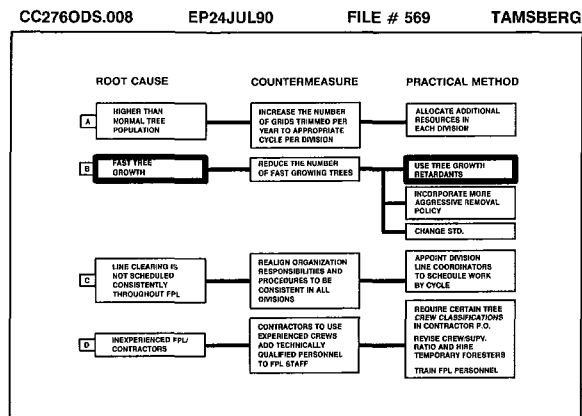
CC276ODS.008 EP24JUL90 FILE # 569 TAMSBERG

ROOT CAUSE

COUNTERMEASURE

PRACTICAL METHOD

A

HIGHER THAN NORMAL TREE POPULATION

INCREASE THE NUMBER OF GRIDS TRIMMED PER YEAR TO APPROPRIATE CYCLE PER DIVISION

ALLOCATE ADDITIONAL RESOURCES IN EACH DIVISION

B

FAST TREE GROWTH

REDUCE THE NUMBER OF FAST GROWING TREES

USE TREE GROWTH RETARDANTS

INCORPORATE MORE AGGRESSIVE REMOVAL POLICY

CHANGE STD.

C

LINE CLEARING IS NOT SCHEDULED CONSISTENTLY THROUGHOUT FPL

REALIGN ORGANIZATION RESPONSIBILITIES AND PROCEDURES TO BE CONSISTENT IN ALL DIVISIONS

APPOINT DIVISION LINE COORDINATORS TO SCHEDULE WORK BY CYCLE

D

INEXPERIENCED FPL/ CONTRACTORS

CONTRACTORS TO USE EXPERIENCED CREWS ADD TECHNICALLY QUALIFIED PERSONNEL TO FPL STAFF

REQUIRE CERTAIN TREE CREW CLASSIFICATIONS IN CONTRACTOR P.O.

REVISE CREW/SUPV. RATIO AND HIRE TEMPORARY FORESTERS

TRAIN FPL PERSONNEL